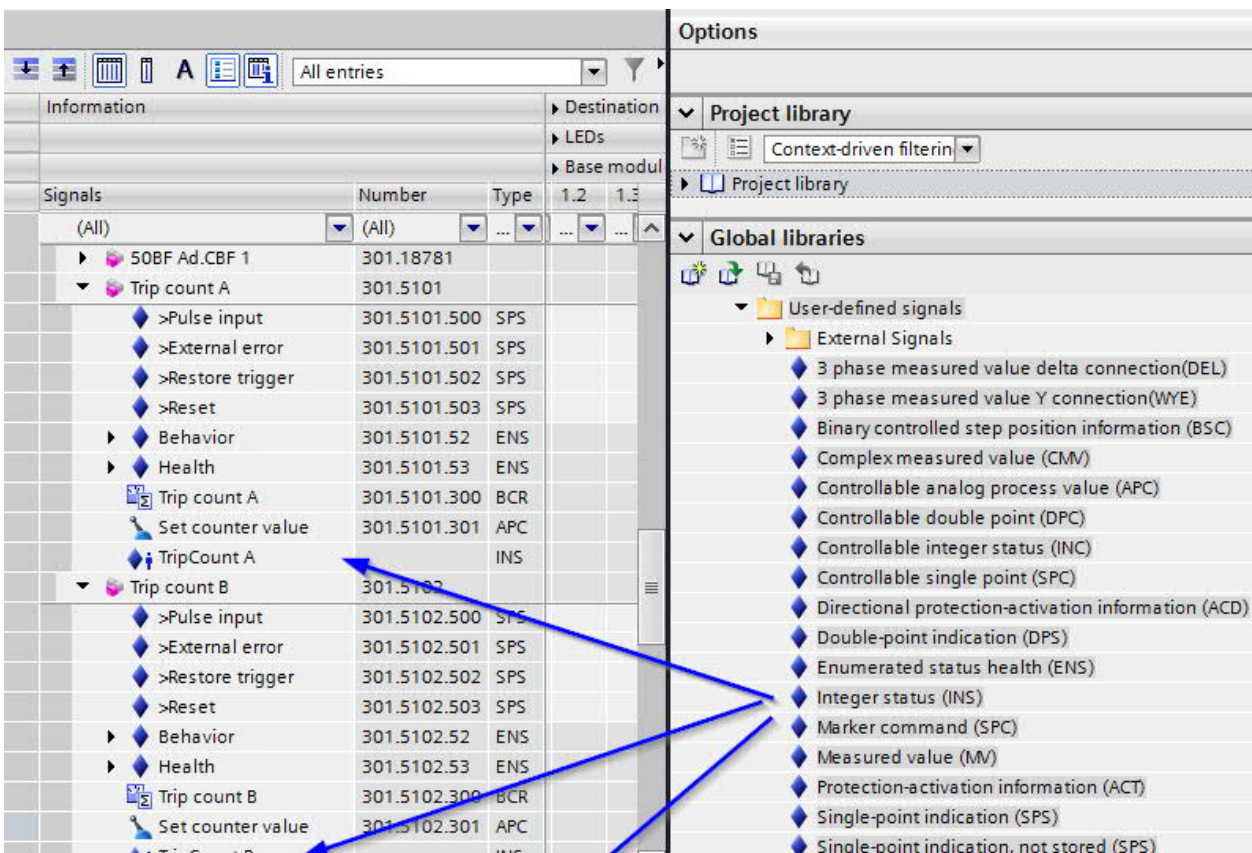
All entries

Information | Destination
LEDs
Base modul

| Signals | Number | Type | 1.2 | 1.3 |
|---|---|---|---|---|
| (All) | (All) | ... | ... | ... |
| 50BF Ad.CBF 1 | 301.18781 | | | |
| Trip count A | 301.5101 | | | |
| >Pulse input | 301.5101.500 | SPS | | |
| >External error | 301.5101.501 | SPS | | |
| >Restore trigger | 301.5101.502 | SPS | | |
| >Reset | 301.5101.503 | SPS | | |
| Behavior | 301.5101.52 | ENS | | |
| Health | 301.5101.53 | ENS | | |
| Trip count A | 301.5101.300 | BCR | | |
| Set counter value | 301.5101.301 | APC | | |
| TripCount A | | INS | | |
| Trip count B | 301.5102 | | | |
| >Pulse input | 301.5102.500 | SPS | | |
| >External error | 301.5102.501 | SPS | | |
| >Restore trigger | 301.5102.502 | SPS | | |
| >Reset | 301.5102.503 | SPS | | |
| Behavior | 301.5102.52 | ENS | | |
| Health | 301.5102.53 | ENS | | |
| Trip count B | 301.5102.300 | BCR | | |
| Set counter value | 301.5102.301 | APC | | |
| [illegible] | | INS | | |

Options

Project library
Context-driven filterin
Project library

Global libraries
User-defined signals
External Signals
3 phase measured value delta connection(DEL)
3 phase measured value Y connection(WYE)
Binary controlled step position information (BSC)
Complex measured value (CMV)
Controllable analog process value (APC)
Controllable double point (DPC)
Controllable integer status (INC)
Controllable single point (SPC)
Directional protection-activation information (ACD)
Double-point indication (DPS)
Enumerated status health (ENS)
Integer status (INS)
Marker command (SPC)
Measured value (MV)
Protection-activation information (ACT)
Single-point indication (SPS)
Single-point indication, not stored (SPS)